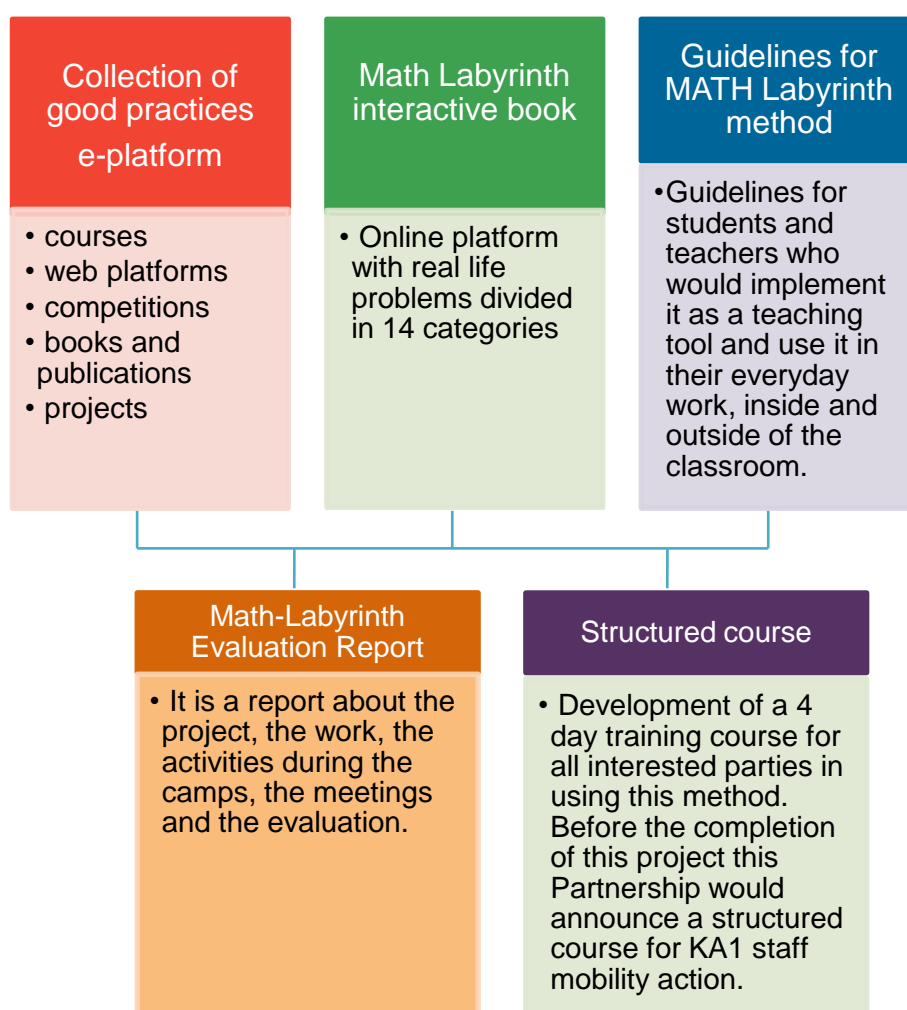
Collection of good practices e-platform

• courses
• web platforms
• competitions
• books and publications
• projects

Math Labyrinth interactive book

• Online platform with real life problems divided in 14 categories

Guidelines for MATH Labyrinth method

•Guidelines for students and teachers who would implement it as a teaching tool and use it in their everyday work, inside and outside of the classroom.

Math-Labyrinth Evaluation Report

• It is a report about the project, the work, the activities during the camps, the meetings and the evaluation.

Structured course

• Development of a 4 day training course for all interested parties in using this method. Before the completion of this project this Partnership would announce a structured course for KA1 staff mobility action.